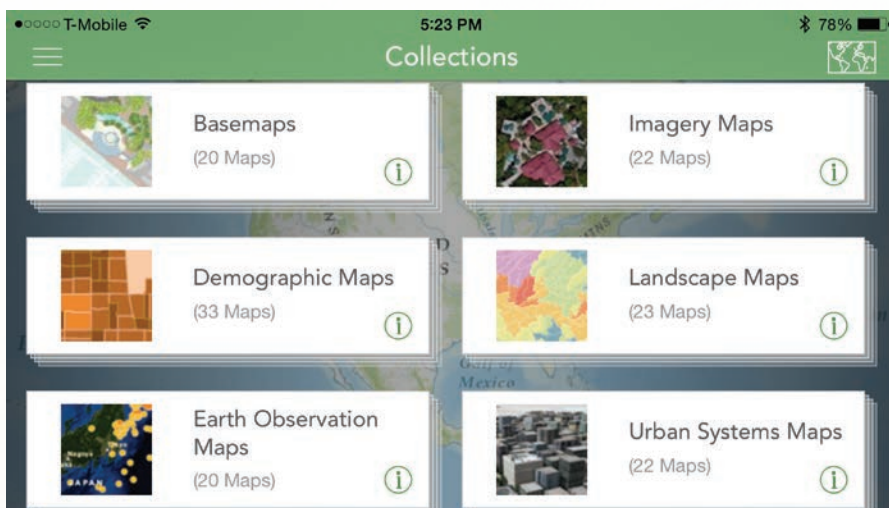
●○○○○ T-Mobile 5:23 PM 78%

Collections

Basemaps
(20 Maps)

Imagery Maps
(22 Maps)

Demographic Maps
(33 Maps)

Landscape Maps
(23 Maps)

Earth Observation Maps
(20 Maps)

Urban Systems Maps
(22 Maps)

Gulf of Mexico